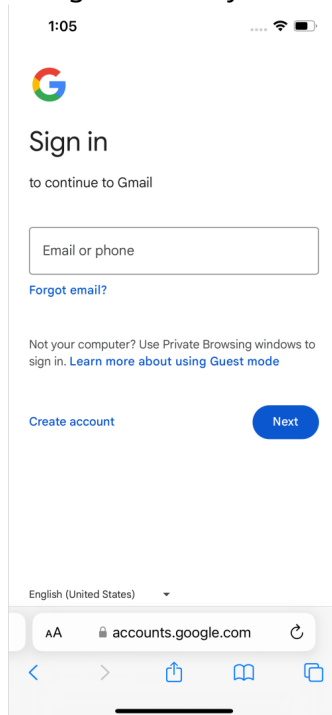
1:05

G

Sign in

to continue to Gmail

Email or phone

Forgot email?

Not your computer? Use Private Browsing windows to sign in. Learn more about using Guest mode

Create account

Next

English (United States)

AA accounts.google.com